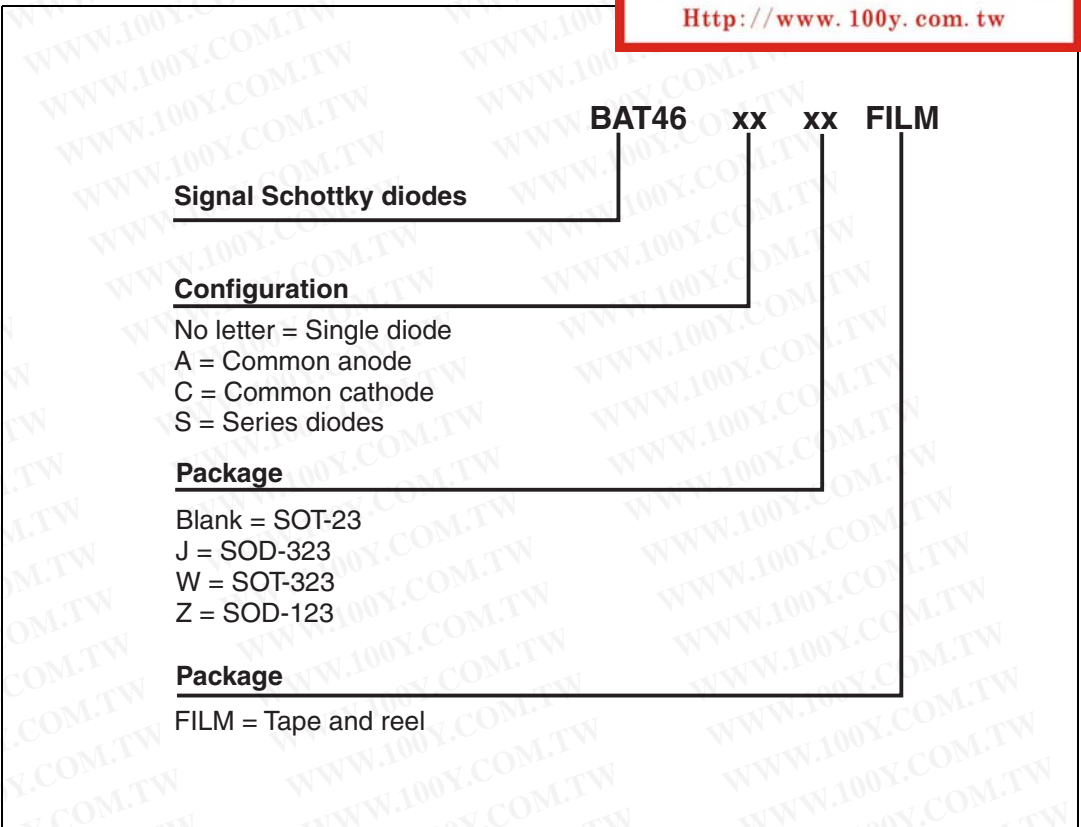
Http://www.100y.com.tw

BAT46 xx xx FILM

Signal Schottky diodes

Configuration

No letter = Single diode
A = Common anode
C = Common cathode
S = Series diodes

Package

Blank = SOT-23
J = SOD-323
W = SOT-323
Z = SOD-123

Package

FILM = Tape and reel

WWW.100Y.COM.TW